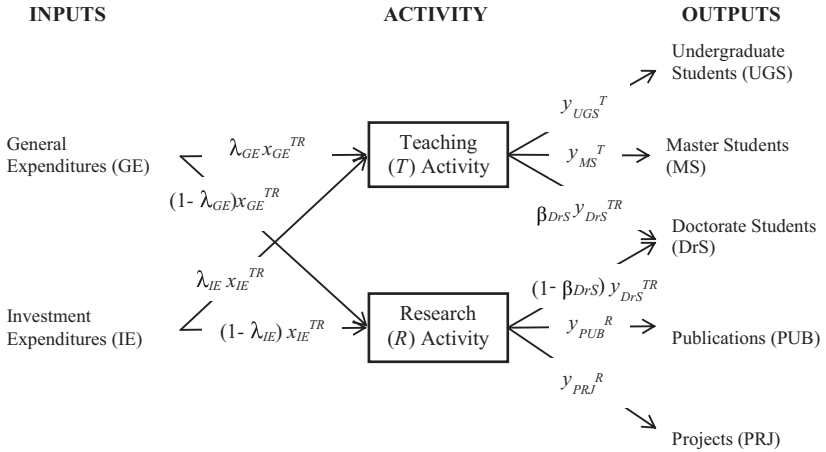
INPUTS

ACTIVITY

OUTPUTS

Undergraduate Students (UGS)

$y_{UGS}{}^{T}$

General Expenditures (GE)

$\lambda_{GE} x_{GE}{}^{TR}$

Teaching ($T$) Activity

$y_{MS}{}^{T}$

Master Students (MS)

$(1- \lambda_{GE}) x_{GE}{}^{TR}$

$\beta_{DrS} y_{DrS}{}^{TR}$

Doctorate Students (DrS)

$\lambda_{IE} x_{IE}{}^{TR}$

$(1- \beta_{DrS}) y_{DrS}{}^{TR}$

Investment Expenditures (IE)

$(1- \lambda_{IE}) x_{IE}{}^{TR}$

Research ($R$) Activity

$y_{PUB}{}^{R}$

Publications (PUB)

$y_{PRJ}{}^{R}$

Projects (PRJ)